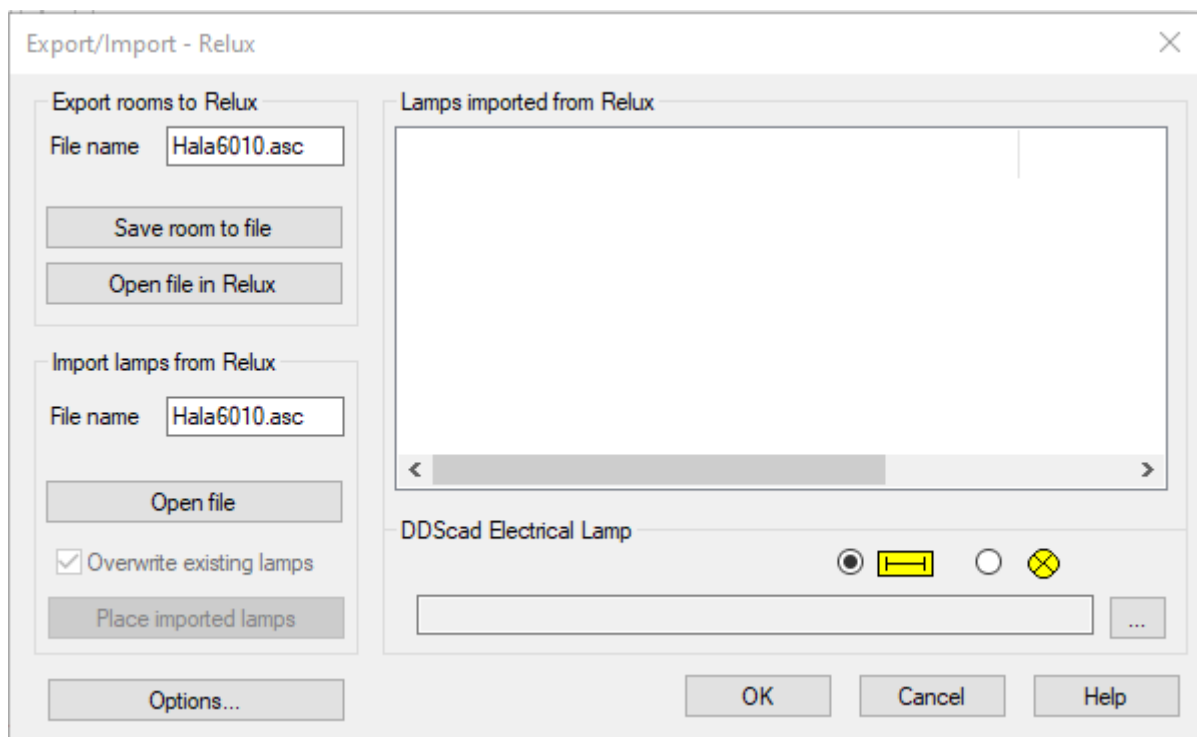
Export/Import - Relux

Export rooms to Relux

File name Hala6010.asc

Save room to file

Open file in Relux

Import lamps from Relux

File name Hala6010.asc

Open file

Overwrite existing lamps

Place imported lamps

Lamps imported from Relux

DDScad Electrical Lamp

...

Options...

OK

Cancel

Help